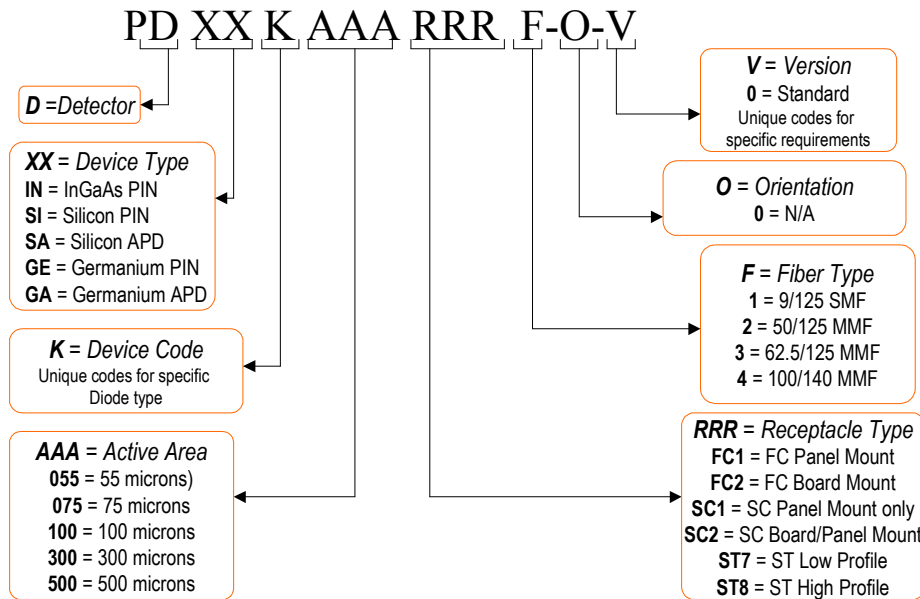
PD XX K AAA RRR F-O-V

D =Detector

XX = Device Type
IN = InGaAs PIN
SI = Silicon PIN
SA = Silicon APD
GE = Germanium PIN
GA = Germanium APD

K = Device Code
Unique codes for specific Diode type

AAA = Active Area
055 = 55 microns)
075 = 75 microns
100 = 100 microns
300 = 300 microns
500 = 500 microns

V = Version
0 = Standard
Unique codes for specific requirements

O = Orientation
0 = N/A

F = Fiber Type
1 = 9/125 SMF
2 = 50/125 MMF
3 = 62.5/125 MMF
4 = 100/140 MMF

RRR = Receptacle Type
FC1 = FC Panel Mount
FC2 = FC Board Mount
SC1 = SC Panel Mount only
SC2 = SC Board/Panel Mount
ST7 = ST Low Profile
ST8 = ST High Profile